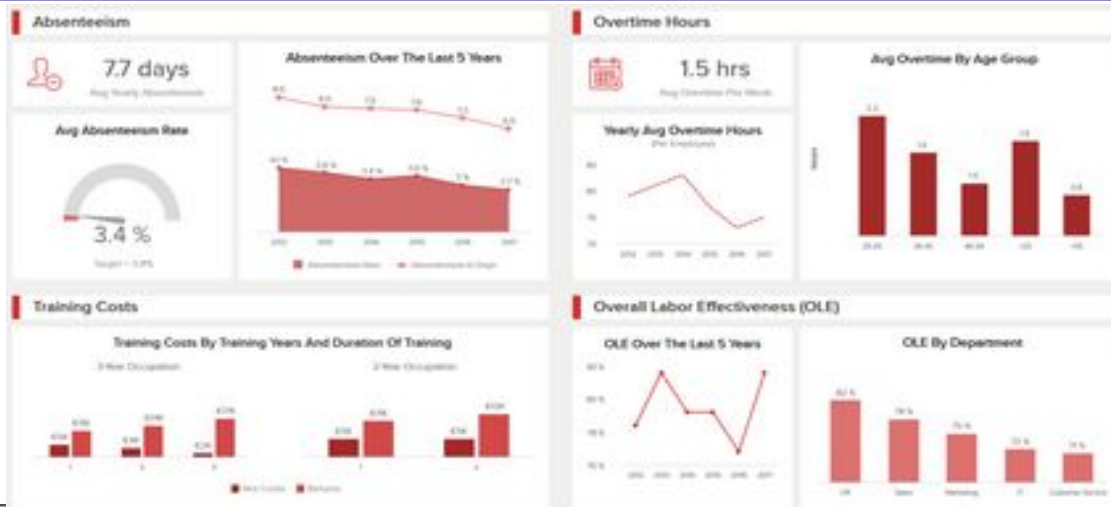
Absenteeism

7.7 days

Avg Yearly Absenteeism

Avg Absenteeism Rate

3.4 %

Target = 3.0%

Absenteeism Over The Last 5 Years

Absenteeism Rate

Absenteeism in Days

Overtime Hours

1.5 hrs

Avg Overtime Per Week

Yearly Avg Overtime Hours

(Per Employee)

Avg Overtime By Age Group

Training Costs

Training Costs By Training Years And Duration Of Training

3-Year Occupation

2-Year Occupation

Net Costs

Returns

Overall Labor Effectiveness (OLE)

OLE Over The Last 5 Years

OLE By Department

HR

Sales

Marketing

IT

Customer Service